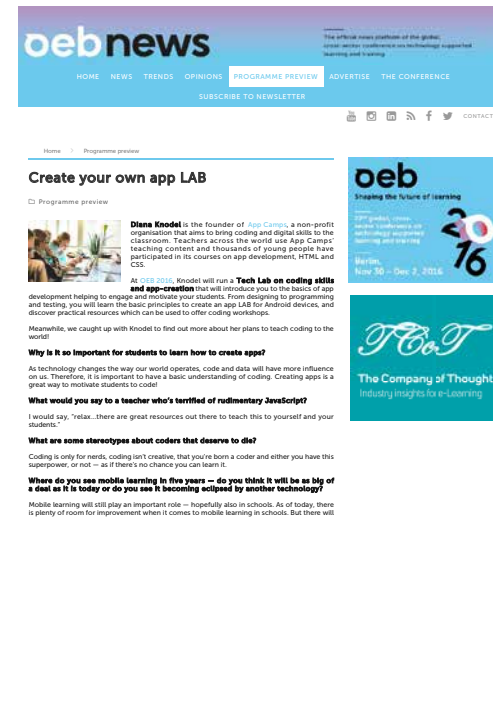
oebnews

The official news platform of the global, cross-sector conference on technology supported learning and training

HOME NEWS TRENDS OPINIONS PROGRAMME PREVIEW ADVERTISE THE CONFERENCE

SUBSCRIBE TO NEWSLETTER

CONTACT

Home > Programme preview

Create your own app LAB

Programme preview

Diana Knodel is the founder of App Camps, a non-profit organisation that aims to bring coding and digital skills to the classroom. Teachers across the world use App Camps' teaching content and thousands of young people have participated in its courses on app development, HTML and CSS.

At OEB 2016, Knodel will run a Tech Lab on coding skills and app-creation that will introduce you to the basics of app development helping to engage and motivate your students. From designing to programming and testing, you will learn the basic principles to create an app LAB for Android devices, and discover practical resources which can be used to offer coding workshops.

Meanwhile, we caught up with Knodel to find out more about her plans to teach coding to the world!

Why is it so important for students to learn how to create apps?

As technology changes the way our world operates, code and data will have more influence on us. Therefore, it is important to have a basic understanding of coding. Creating apps is a great way to motivate students to code!

What would you say to a teacher who's terrified of rudimentary JavaScript?

I would say, "relax...there are great resources out there to teach this to yourself and your students."

What are some stereotypes about coders that deserve to die?

Coding is only for nerds, coding isn't creative, that you're born a coder and either you have this superpower, or not – as if there's no chance you can learn it.

Where do you see mobile learning in five years — do you think it will be as big of a deal as it is today or do you see it becoming eclipsed by another technology?

Mobile learning will still play an important role — hopefully also in schools. As of today, there is plenty of room for improvement when it comes to mobile learning in schools. But there will

oeb
Shaping the future of learning
22nd global, cross-sector conference on technology supported learning and training
Berlin, Nov 30 – Dec 2, 2016
2016

TCoT
The Company of Thought
Industry insights for e-Learning